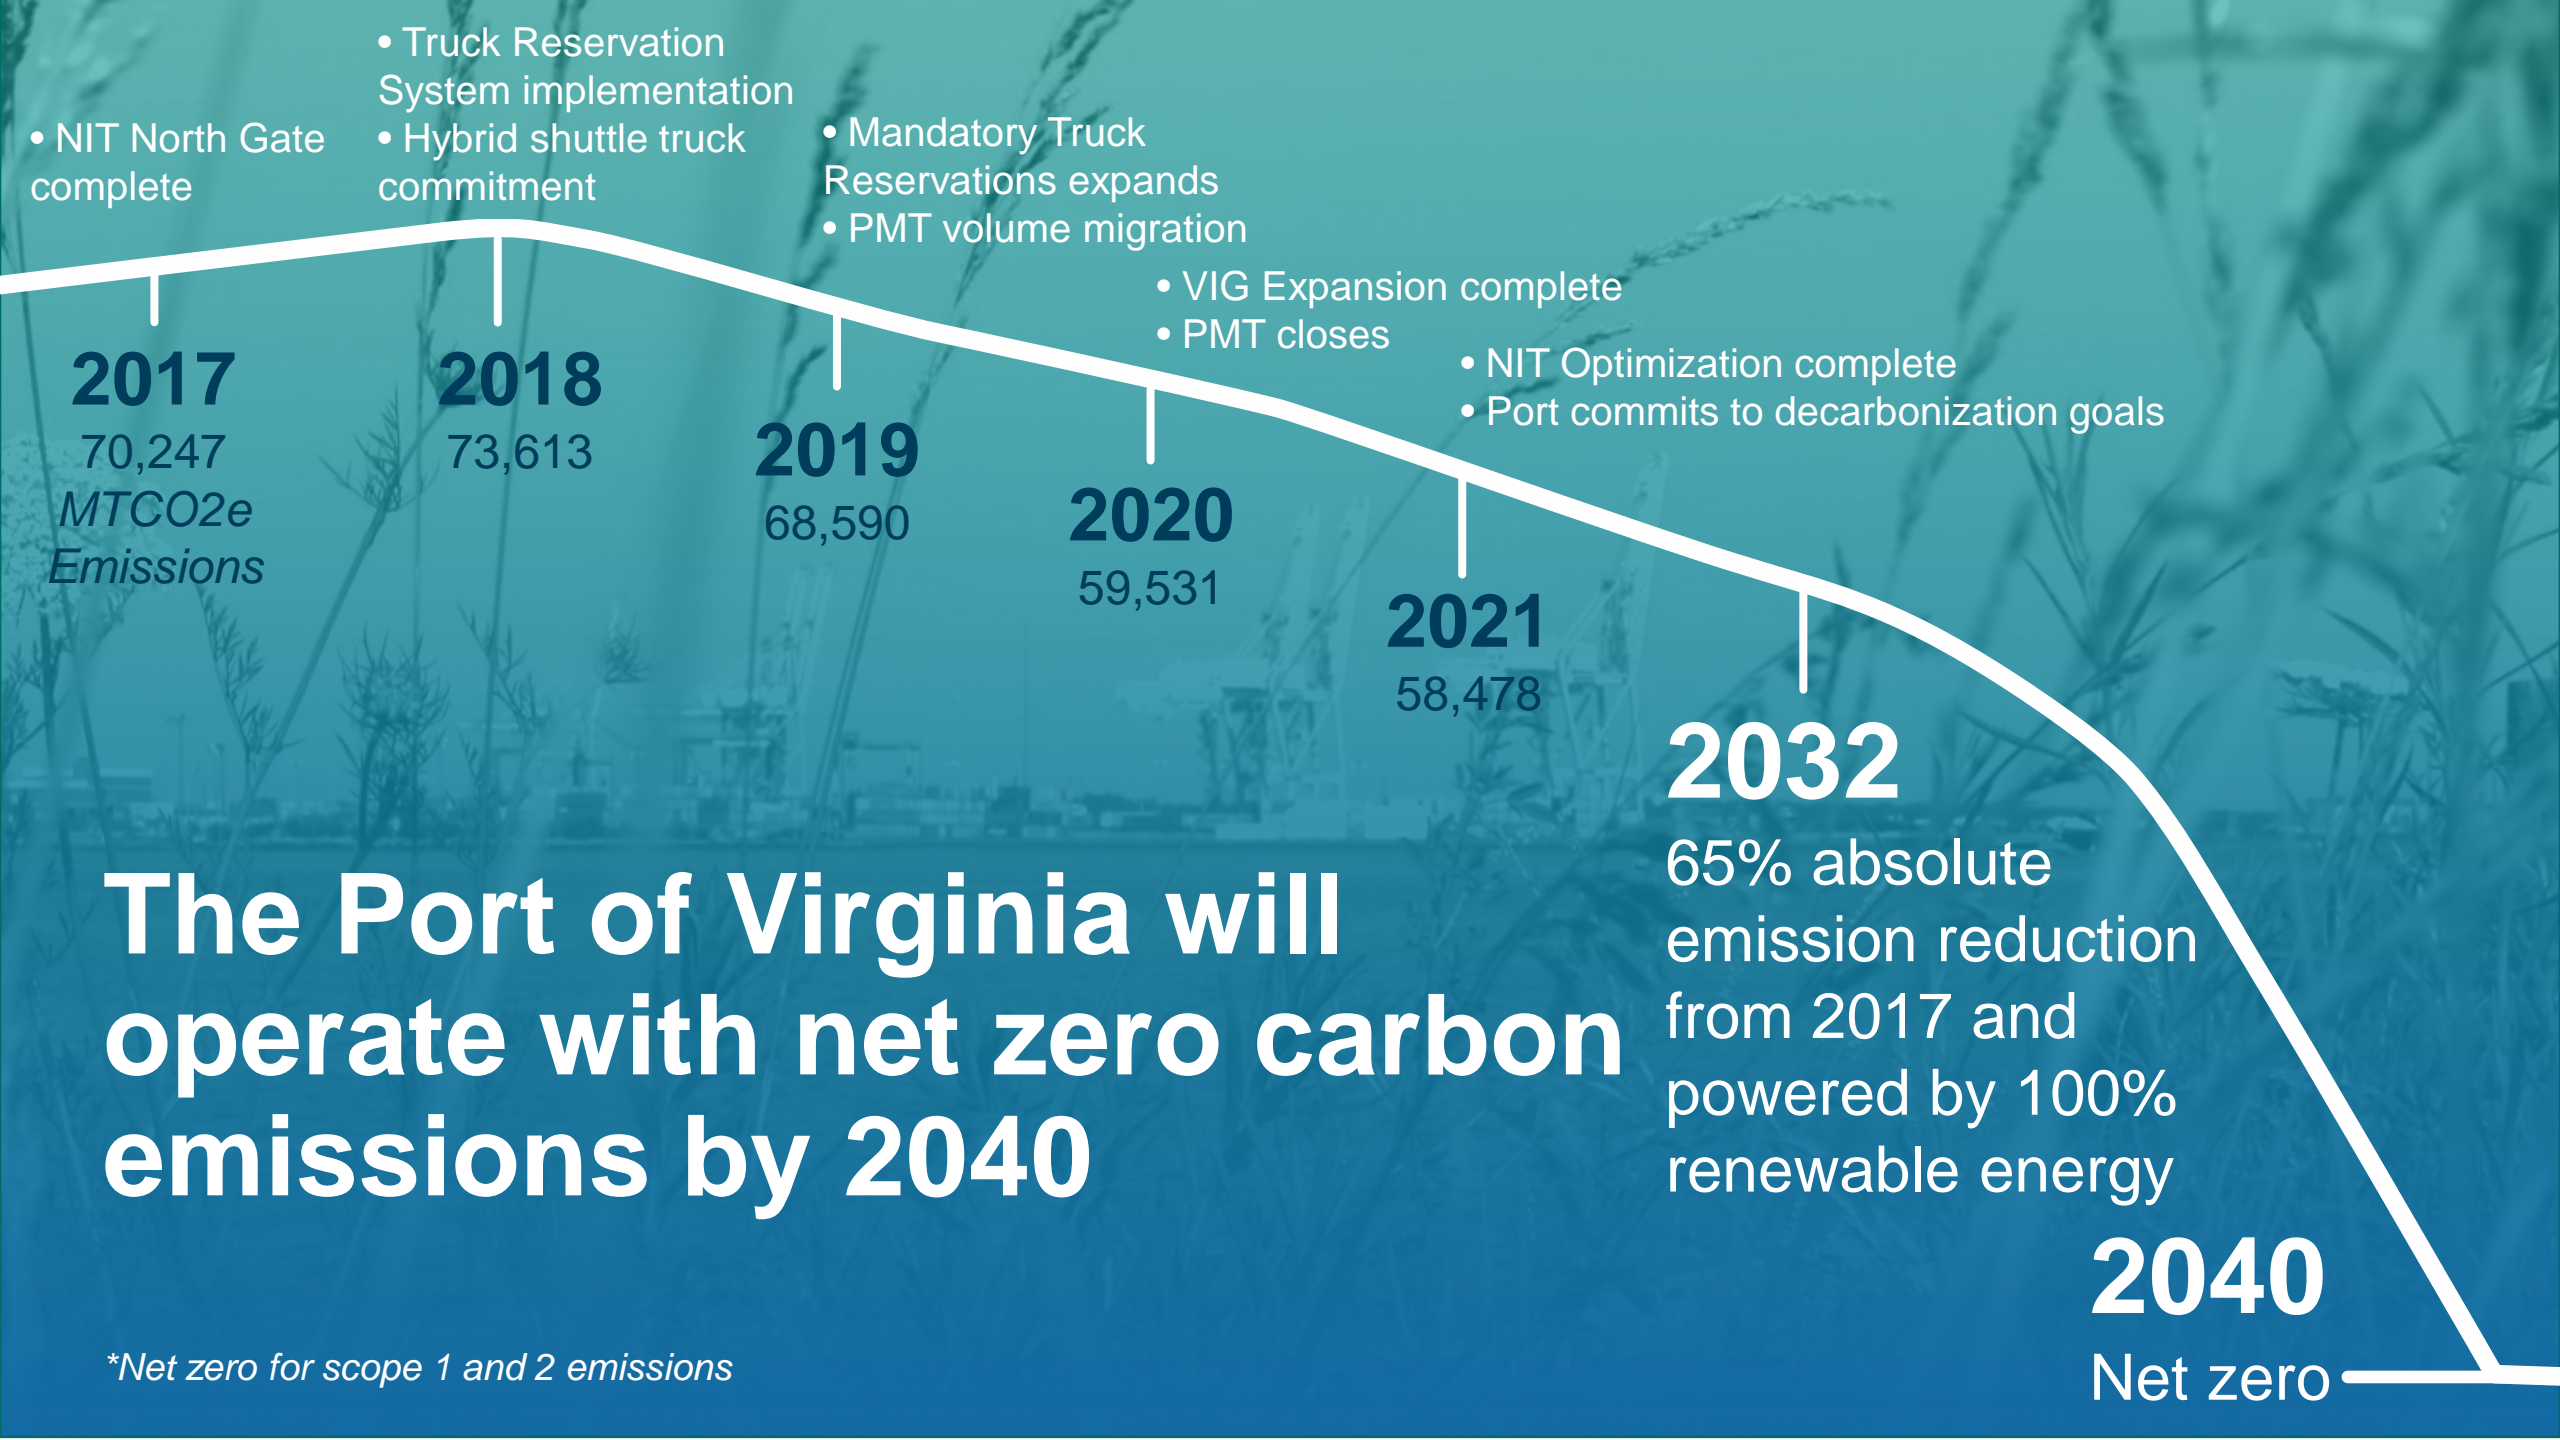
• NIT North Gate complete

• Truck Reservation System implementation
• Hybrid shuttle truck commitment

• Mandatory Truck Reservations expands
• PMT volume migration

• VIG Expansion complete
• PMT closes

• NIT Optimization complete
• Port commits to decarbonization goals

2017
70,247
MTCO2e
Emissions

2018
73,613

2019
68,590

2020
59,531

2021
58,478

2032
65% absolute emission reduction from 2017 and powered by 100% renewable energy

The Port of Virginia will operate with net zero carbon emissions by 2040

2040
Net zero

*Net zero for scope 1 and 2 emissions